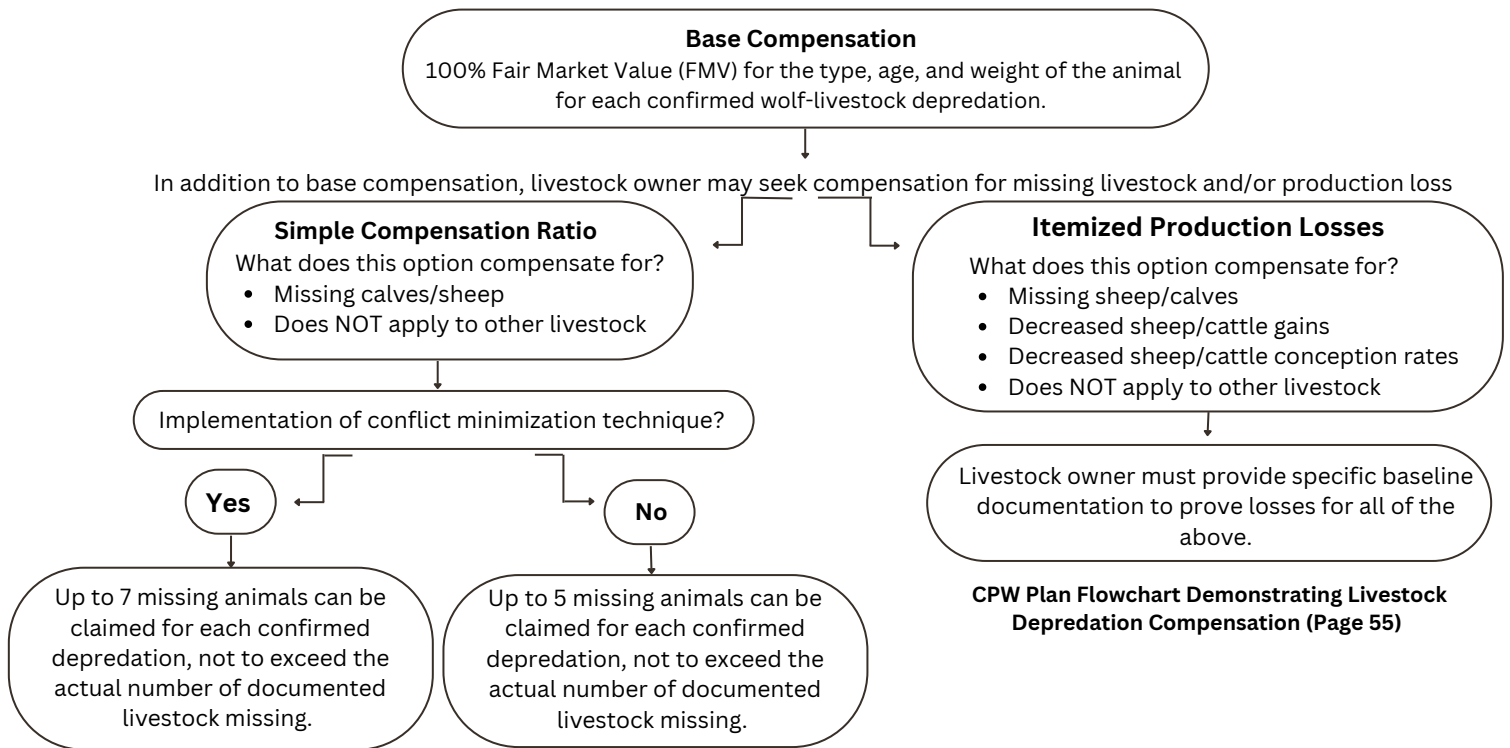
**Base Compensation**
100% Fair Market Value (FMV) for the type, age, and weight of the animal for each confirmed wolf-livestock depredation.

In addition to base compensation, livestock owner may seek compensation for missing livestock and/or production loss

**Simple Compensation Ratio**
What does this option compensate for?
- Missing calves/sheep
- Does NOT apply to other livestock

Implementation of conflict minimization technique?

**Yes**

Up to 7 missing animals can be claimed for each confirmed depredation, not to exceed the actual number of documented livestock missing.

**No**

Up to 5 missing animals can be claimed for each confirmed depredation, not to exceed the actual number of documented livestock missing.

**Itemized Production Losses**
What does this option compensate for?
- Missing sheep/calves
- Decreased sheep/cattle gains
- Decreased sheep/cattle conception rates
- Does NOT apply to other livestock

Livestock owner must provide specific baseline documentation to prove losses for all of the above.

**CPW Plan Flowchart Demonstrating Livestock Depredation Compensation (Page 55)**